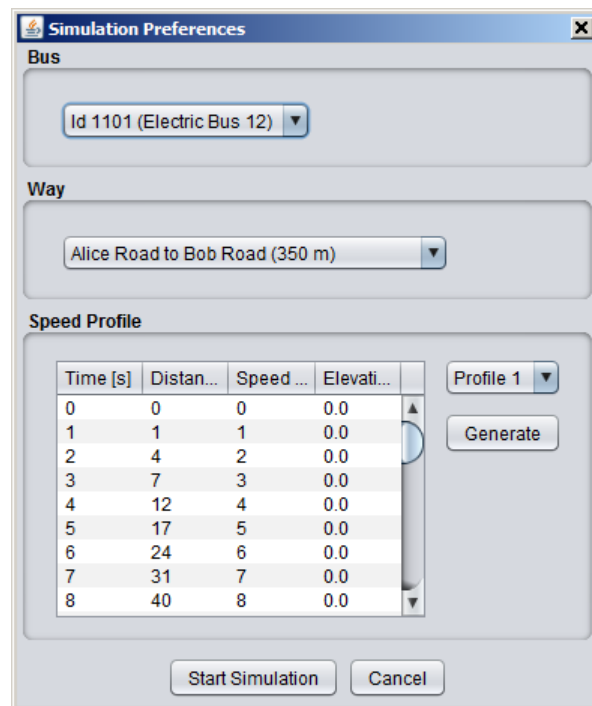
Simulation Preferences

Bus

Id 1101 (Electric Bus 12)

Way

Alice Road to Bob Road (350 m)

Speed Profile

| Time [s] | Distan... | Speed ... | Elevati... |
|---|---|---|---|
| 0 | 0 | 0 | 0.0 |
| 1 | 1 | 1 | 0.0 |
| 2 | 4 | 2 | 0.0 |
| 3 | 7 | 3 | 0.0 |
| 4 | 12 | 4 | 0.0 |
| 5 | 17 | 5 | 0.0 |
| 6 | 24 | 6 | 0.0 |
| 7 | 31 | 7 | 0.0 |
| 8 | 40 | 8 | 0.0 |

Profile 1

Generate

Start Simulation

Cancel